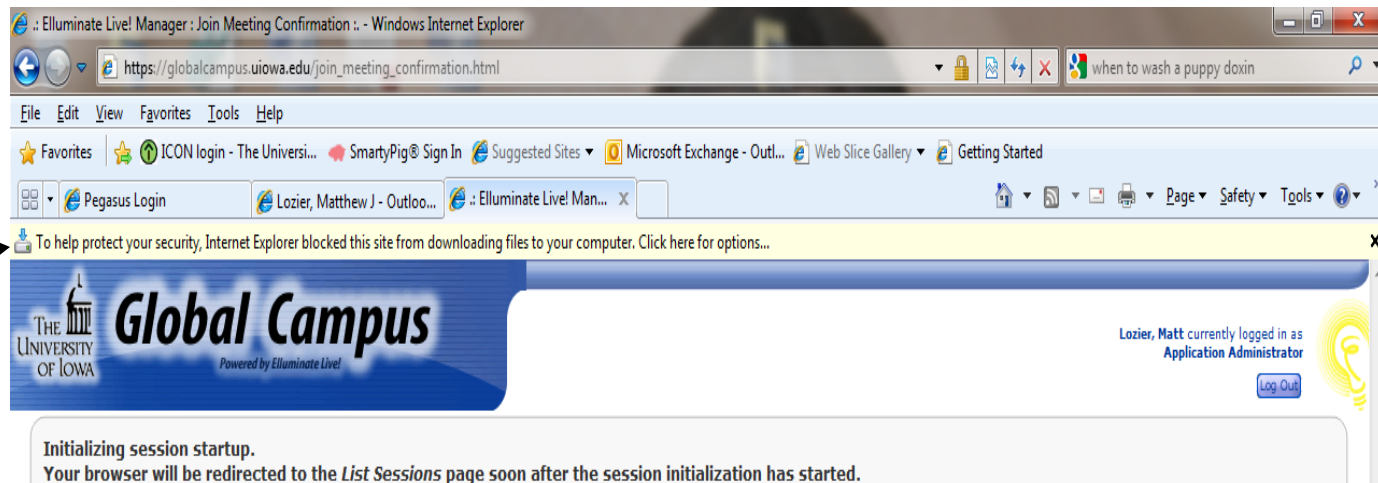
.: Elluminate Live! Manager : Join Meeting Confirmation :. - Windows Internet Explorer

https://globalcampus.uiowa.edu/join_meeting_confirmation.html

when to wash a puppy doxin

File Edit View Favorites Tools Help

Favorites ICON login - The Universi... SmartyPig® Sign In Suggested Sites Microsoft Exchange - Outl... Web Slice Gallery Getting Started

Pegasus Login Lozier, Matthew J - Outloo... .: Elluminate Live! Man... Page Safety Tools

To help protect your security, Internet Explorer blocked this site from downloading files to your computer. Click here for options...

THE UNIVERSITY OF IOWA Global Campus Powered by Elluminate Live!

Lozier, Matt currently logged in as Application Administrator

Log Out

Initializing session startup.
Your browser will be redirected to the *List Sessions* page soon after the session initialization has started.